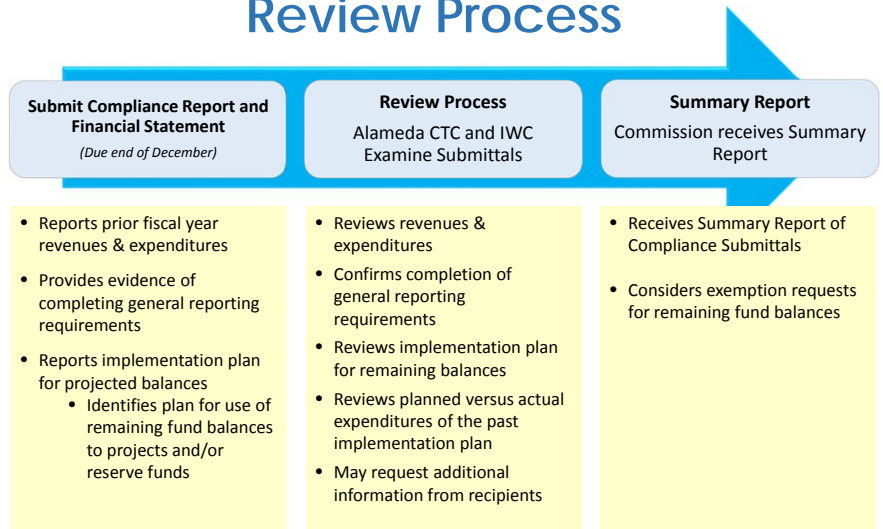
Review Process

Submit Compliance Report and Financial Statement
(Due end of December)

Review Process
Alameda CTC and IWC Examine Submittals

Summary Report
Commission receives Summary Report

- Reports prior fiscal year revenues & expenditures
- Provides evidence of completing general reporting requirements
- Reports implementation plan for projected balances
  - Identifies plan for use of remaining fund balances to projects and/or reserve funds

- Reviews revenues & expenditures
- Confirms completion of general reporting requirements
- Reviews implementation plan for remaining balances
- Reviews planned versus actual expenditures of the past implementation plan
- May request additional information from recipients

- Receives Summary Report of Compliance Submittals
- Considers exemption requests for remaining fund balances